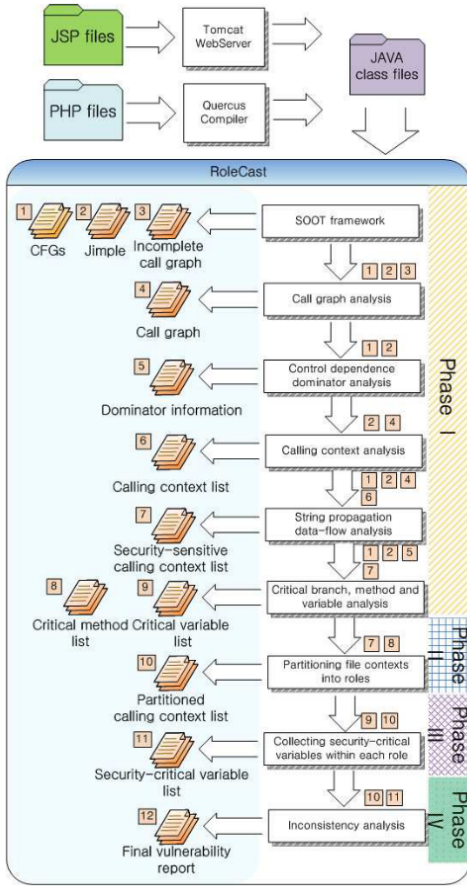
JSP files
Tomcat WebServer
PHP files
Quercus Compiler
JAVA class files

RoleCast

1 CFGs
2 Jimple
3 Incomplete call graph
SOOT framework
1 2 3
4 Call graph
Call graph analysis
1 2
5 Dominator information
Control dependence dominator analysis
2 4
6 Calling context list
Calling context analysis
1 2 4 6
7 Security-sensitive calling context list
String propagation data-flow analysis
1 2 5 7
8 Critical method list
9 Critical variable list
Critical branch, method and variable analysis
7 8
10 Partitioned calling context list
Partitioning file contexts into roles
9 10
11 Security-critical variable list
Collecting security-critical variables within each role
10 11
12 Final vulnerability report
Inconsistency analysis

Phase I
Phase II
Phase III
Phase IV